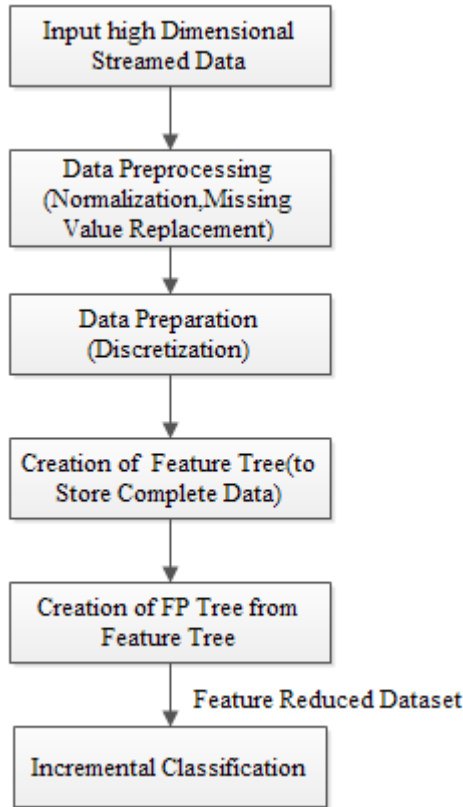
Input high Dimensional Streamed Data

Data Preprocessing (Normalization,Missing Value Replacement)

Data Preparation (Discretization)

Creation of Feature Tree(to Store Complete Data)

Creation of FP Tree from Feature Tree

Feature Reduced Dataset

Incremental Classification